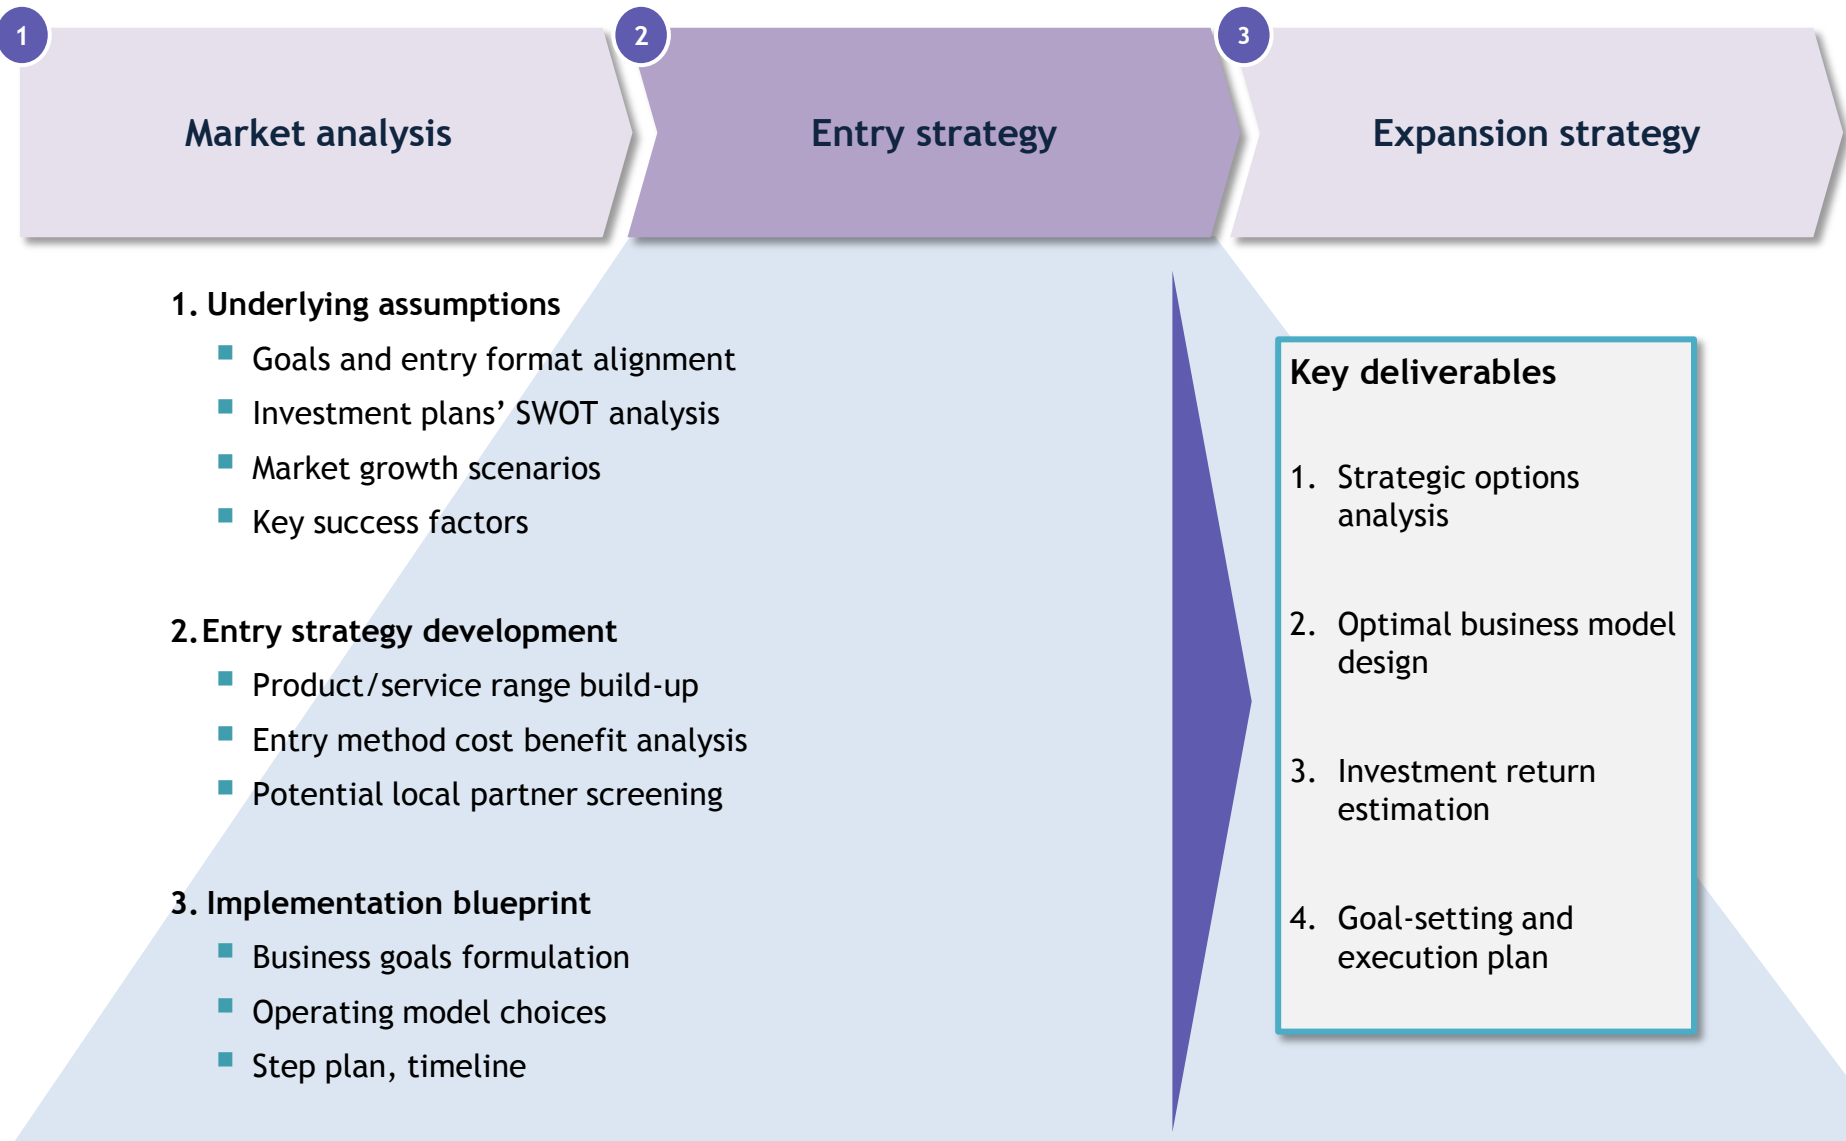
1 Market analysis

2 Entry strategy

3 Expansion strategy

1. Underlying assumptions
- Goals and entry format alignment
- Investment plans’ SWOT analysis
- Market growth scenarios
- Key success factors

2. Entry strategy development
- Product/service range build-up
- Entry method cost benefit analysis
- Potential local partner screening

3. Implementation blueprint
- Business goals formulation
- Operating model choices
- Step plan, timeline

Key deliverables

1. Strategic options analysis

2. Optimal business model design

3. Investment return estimation

4. Goal-setting and execution plan